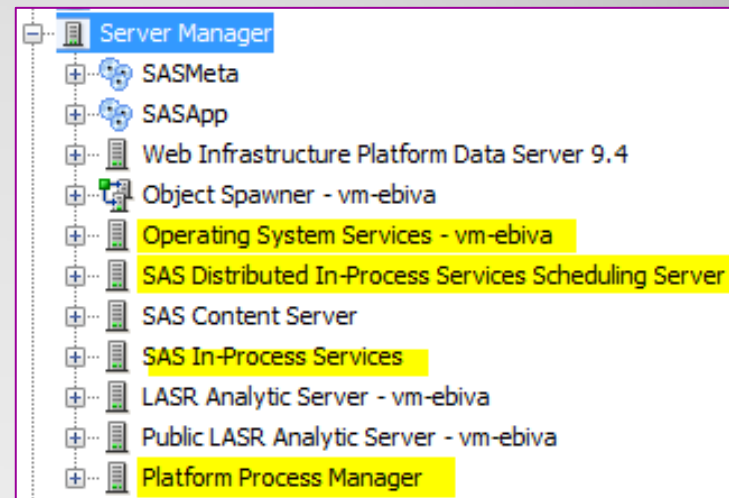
Server Manager
SASMeta
SASApp
Web Infrastructure Platform Data Server 9.4
Object Spawner - vm-ebiva
Operating System Services - vm-ebiva
SAS Distributed In-Process Services Scheduling Server
SAS Content Server
SAS In-Process Services
LASR Analytic Server - vm-ebiva
Public LASR Analytic Server - vm-ebiva
Platform Process Manager